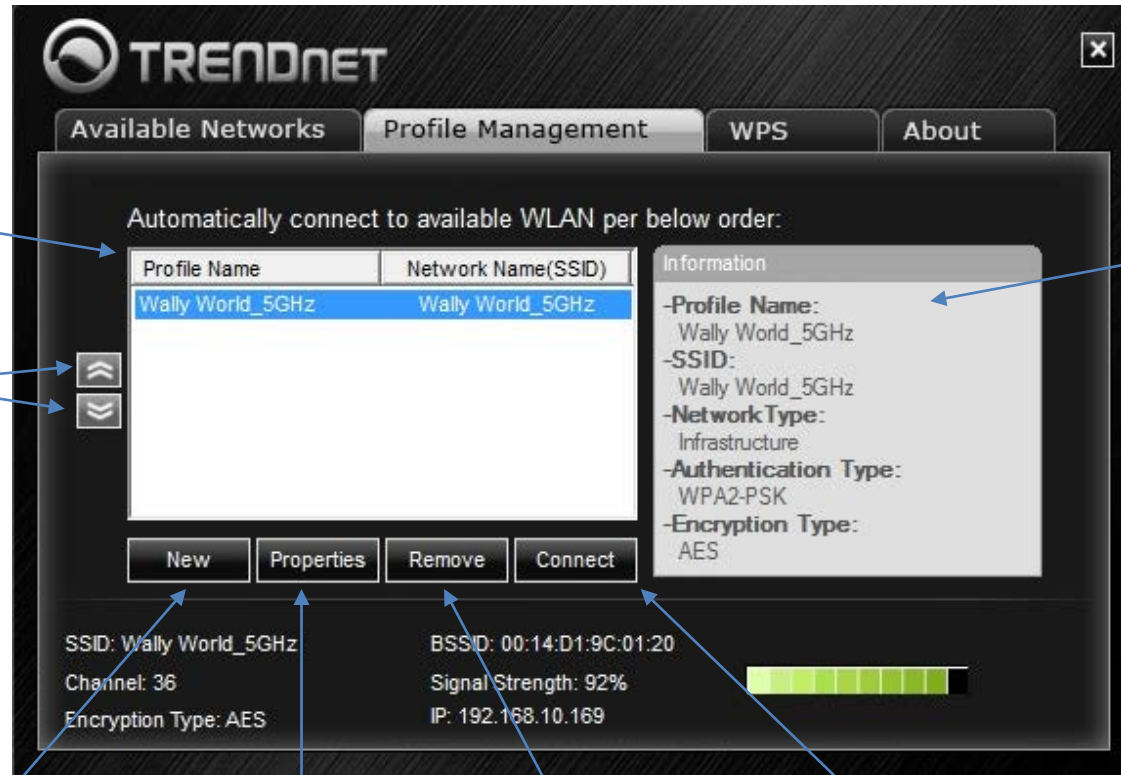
TRENDnet

Available Networks | Profile Management | WPS | About

Automatically connect to available WLAN per below order:

| Profile Name | Network Name(SSID) |
|---|---|
| Wally World_5GHz | Wally World_5GHz |

Information
-Profile Name:
Wally World_5GHz
-SSID:
Wally World_5GHz
-NetworkType:
Infrastructure
-Authentication Type:
WPA2-PSK
-Encryption Type:
AES

New | Properties | Remove | Connect

SSID: Wally World_5GHz
Channel: 36
Encryption Type: AES

BSSID: 00:14:D1:9C:01:20
Signal Strength: 92%
IP: 192.168.10.169